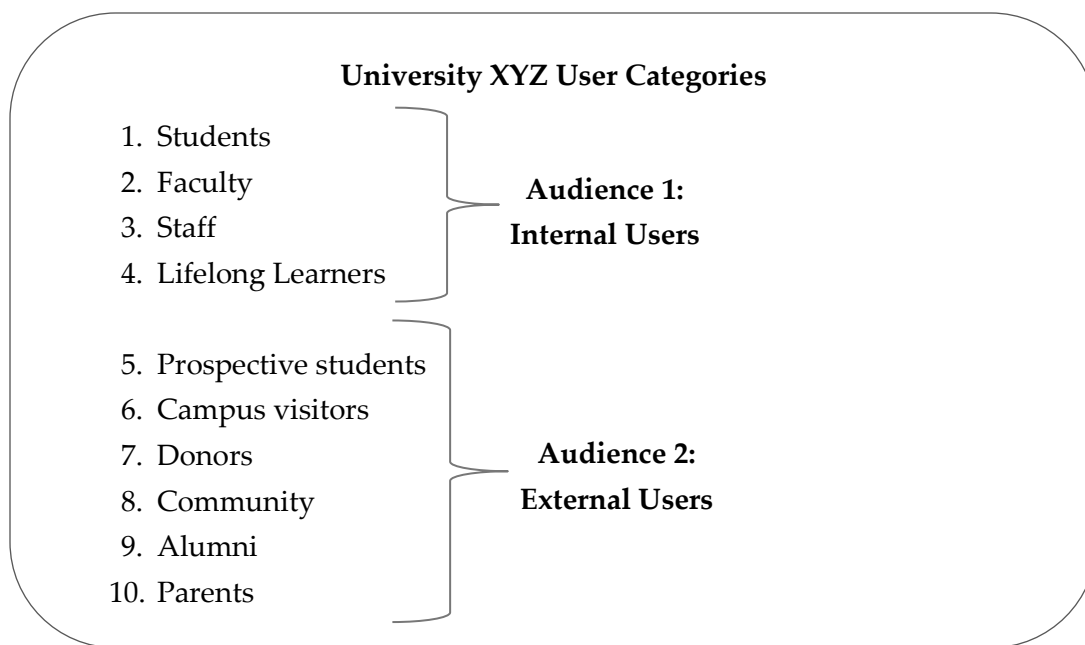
**University XYZ User Categories**

1. Students
2. Faculty
3. Staff
4. Lifelong Learners

**Audience 1: Internal Users**

5. Prospective students
6. Campus visitors
7. Donors
8. Community
9. Alumni
10. Parents

**Audience 2: External Users**